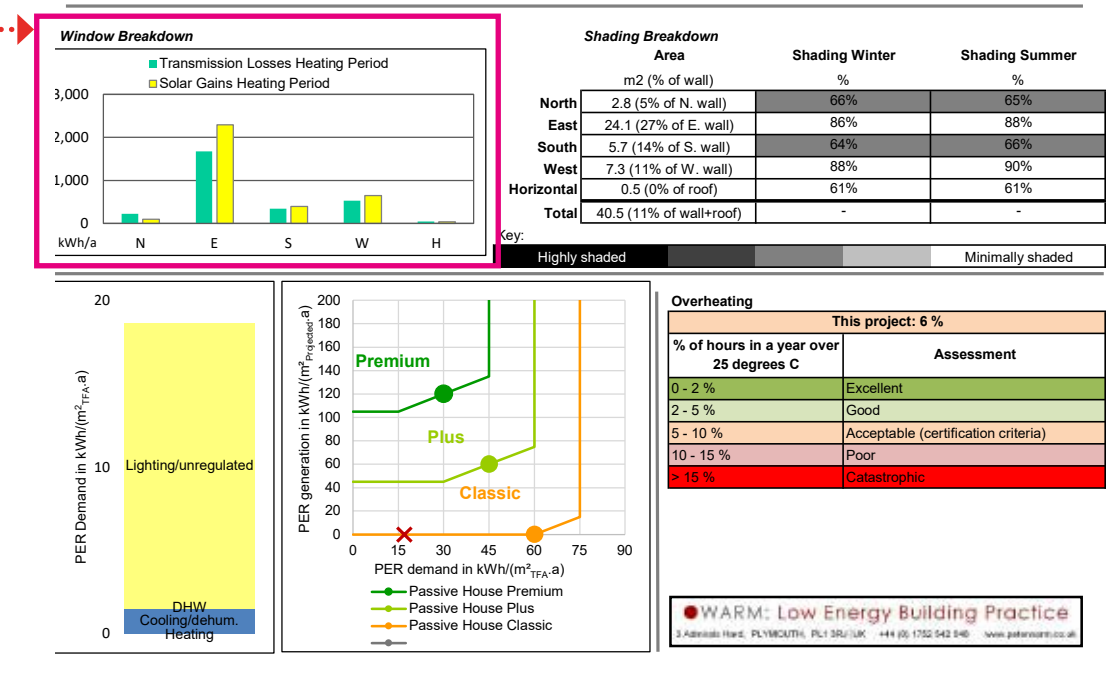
Window Breakdown

Transmission Losses Heating Period
Solar Gains Heating Period

3,000
2,000
1,000
0
kWh/a
N
E
S
W
H

Shading Breakdown

| | Area | Shading Winter | Shading Summer |
|---|---|---|---|
| | m2 (% of wall) | % | % |
| North | 2.8 (5% of N. wall) | 66% | 65% |
| East | 24.1 (27% of E. wall) | 86% | 88% |
| South | 5.7 (14% of S. wall) | 64% | 66% |
| West | 7.3 (11% of W. wall) | 88% | 90% |
| Horizontal | 0.5 (0% of roof) | 61% | 61% |
| Total | 40.5 (11% of wall+roof) | - | - |

Key:
Highly shaded
Minimally shaded

20
10
0
PER Demand in kWh/(m$^2_{TFA}$.a)
Lighting/unregulated
DHW
Cooling/dehum.
Heating

200
180
160
140
120
100
80
60
40
20
0
PER generation in kWh/(m$^2_{Projected}$.a)
Premium
Plus
Classic
0 15 30 45 60 75 90
PER demand in kWh/(m$^2_{TFA}$.a)
Passive House Premium
Passive House Plus
Passive House Classic

Overheating

| This project: 6 % | |
|---|---|
| % of hours in a year over 25 degrees C | Assessment |
| 0 - 2 % | Excellent |
| 2 - 5 % | Good |
| 5 - 10 % | Acceptable (certification criteria) |
| 10 - 15 % | Poor |
| > 15 % | Catastrophic |

WARM: Low Energy Building Practice
3 Admirals Hard, PLYMOUTH, PL1 3RJ UK +44 (0) 1752 542 546 www.peterwarm.co.uk